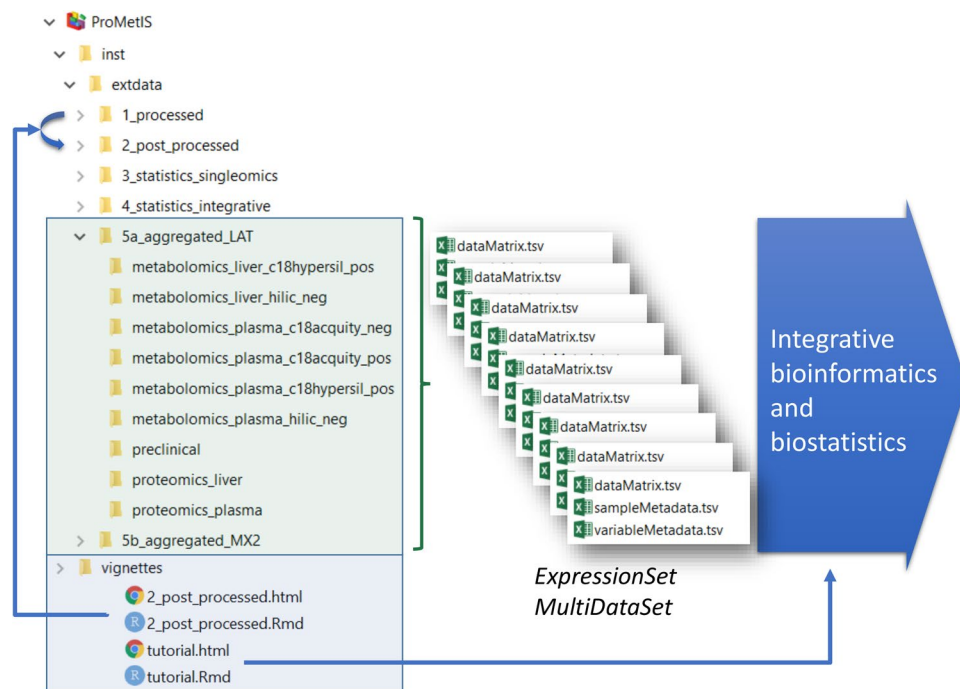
ProMetIS
inst
extdata
1_processed
2_post_processed
3_statistics_singleomics
4_statistics_integrative
5a_aggregated_LAT
metabolomics_liver_c18hypersil_pos
metabolomics_liver_hilic_neg
metabolomics_plasma_c18acquity_neg
metabolomics_plasma_c18acquity_pos
metabolomics_plasma_c18hypersil_pos
metabolomics_plasma_hilic_neg
preclinical
proteomics_liver
proteomics_plasma
5b_aggregated_MX2
vignettes
2_post_processed.html
2_post_processed.Rmd
tutorial.html
tutorial.Rmd

dataMatrix.tsv
dataMatrix.tsv
dataMatrix.tsv
dataMatrix.tsv
dataMatrix.tsv
dataMatrix.tsv
dataMatrix.tsv
dataMatrix.tsv
dataMatrix.tsv
sampleMetadata.tsv
variableMetadata.tsv

*ExpressionSet*
*MultiDataSet*

Integrative bioinformatics and biostatistics